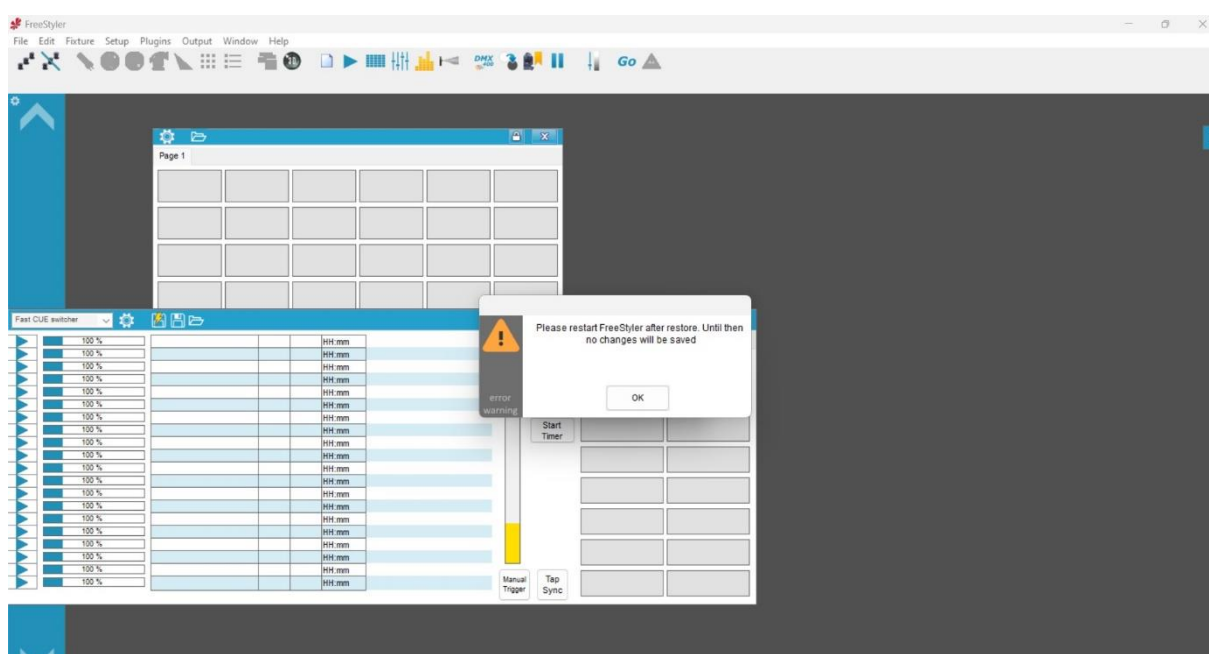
FreeStyler
File Edit Fixture Setup Plugins Output Window Help

Go

Page 1

Fast CUE switcher

| 100 % | | | HH:mm |
|---|---|---|---|
| 100 % | | | HH:mm |
| 100 % | | | HH:mm |
| 100 % | | | HH:mm |
| 100 % | | | HH:mm |
| 100 % | | | HH:mm |
| 100 % | | | HH:mm |
| 100 % | | | HH:mm |
| 100 % | | | HH:mm |
| 100 % | | | HH:mm |
| 100 % | | | HH:mm |
| 100 % | | | HH:mm |
| 100 % | | | HH:mm |
| 100 % | | | HH:mm |
| 100 % | | | HH:mm |
| 100 % | | | HH:mm |
| 100 % | | | HH:mm |
| 100 % | | | HH:mm |
| 100 % | | | HH:mm |
| 100 % | | | HH:mm |

Please restart FreeStyler after restore. Until then no changes will be saved

error warning

OK

Start Timer

Manual Trigger

Tap Sync